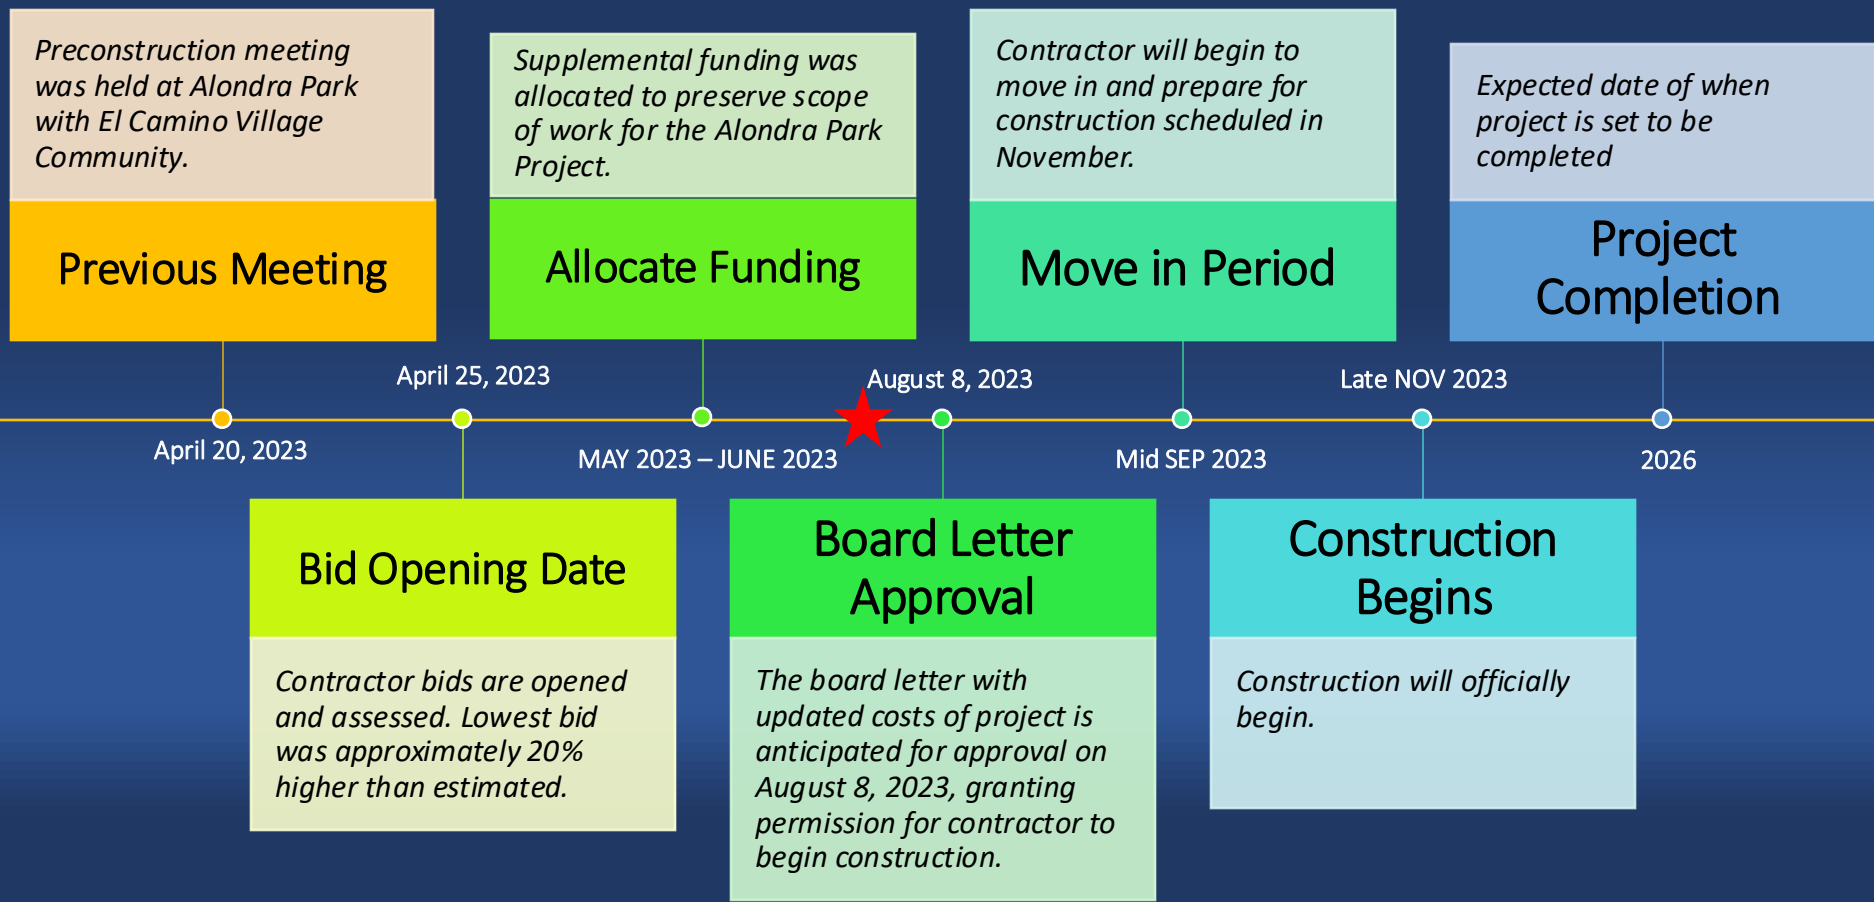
Preconstruction meeting was held at Alondra Park with El Camino Village Community.

Previous Meeting

Supplemental funding was allocated to preserve scope of work for the Alondra Park Project.

Allocate Funding

Contractor will begin to move in and prepare for construction scheduled in November.

Move in Period

Expected date of when project is set to be completed

Project Completion

April 25, 2023

August 8, 2023

Late NOV 2023

April 20, 2023

MAY 2023 – JUNE 2023

Mid SEP 2023

2026

Bid Opening Date

Contractor bids are opened and assessed. Lowest bid was approximately 20% higher than estimated.

Board Letter Approval

The board letter with updated costs of project is anticipated for approval on August 8, 2023, granting permission for contractor to begin construction.

Construction Begins

Construction will officially begin.